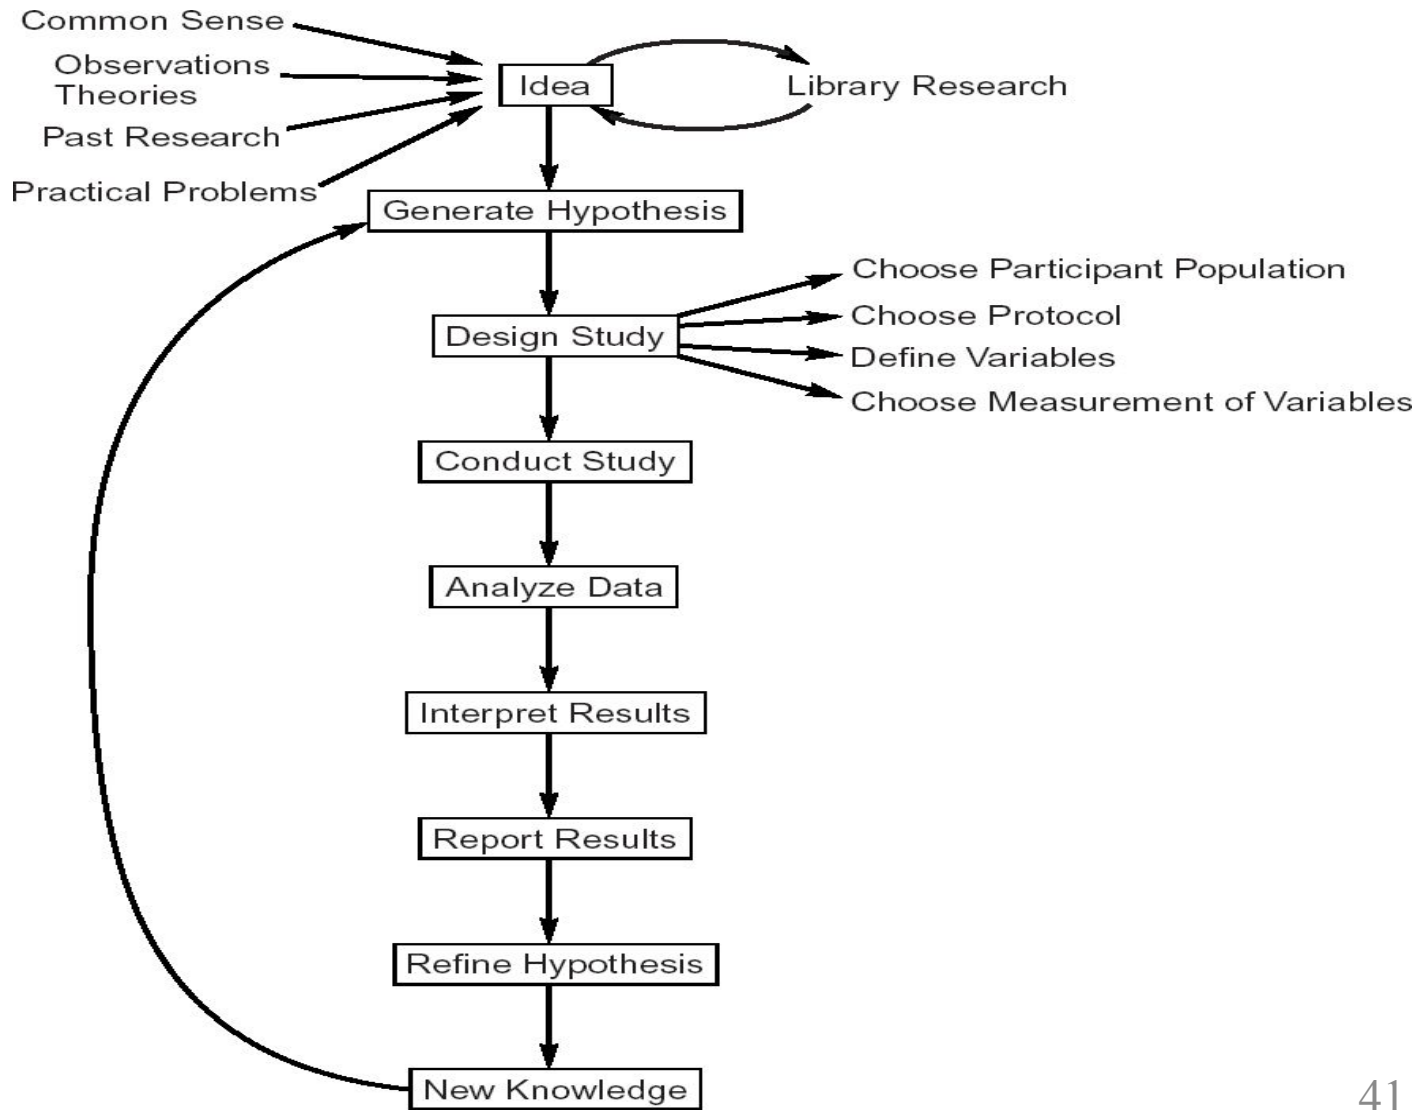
Common Sense
Observations
Theories
Past Research
Practical Problems

Idea

Library Research

Generate Hypothesis

Design Study

Choose Participant Population
Choose Protocol
Define Variables
Choose Measurement of Variables

Conduct Study

Analyze Data

Interpret Results

Report Results

Refine Hypothesis

New Knowledge

41